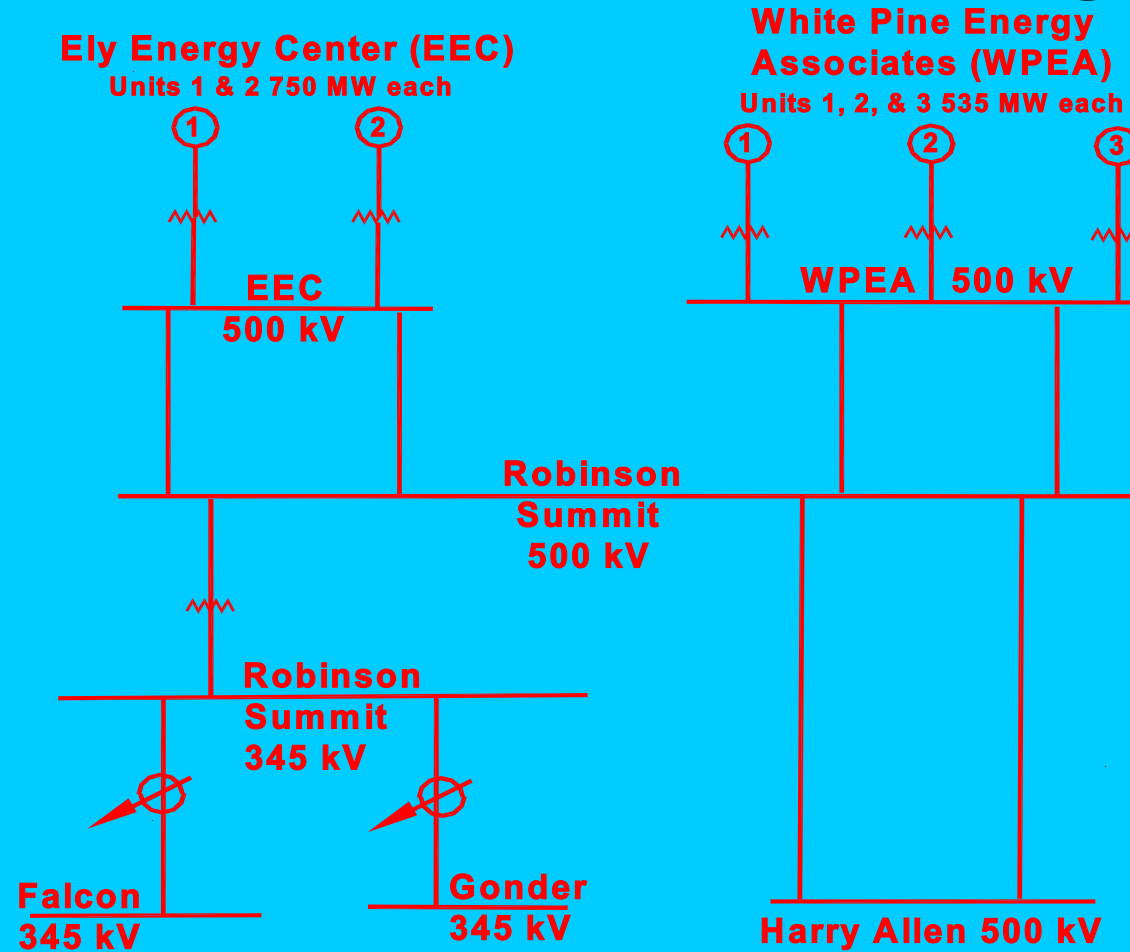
Ely Energy Center (EEC)
Units 1 & 2 750 MW each

1
2

EEC
500 kV

White Pine Energy Associates (WPEA)
Units 1, 2, & 3 535 MW each

1
2
3

WPEA 500 kV

Robinson Summit 500 kV

Robinson Summit 345 kV

Falcon 345 kV

Gonder 345 kV

Harry Allen 500 kV